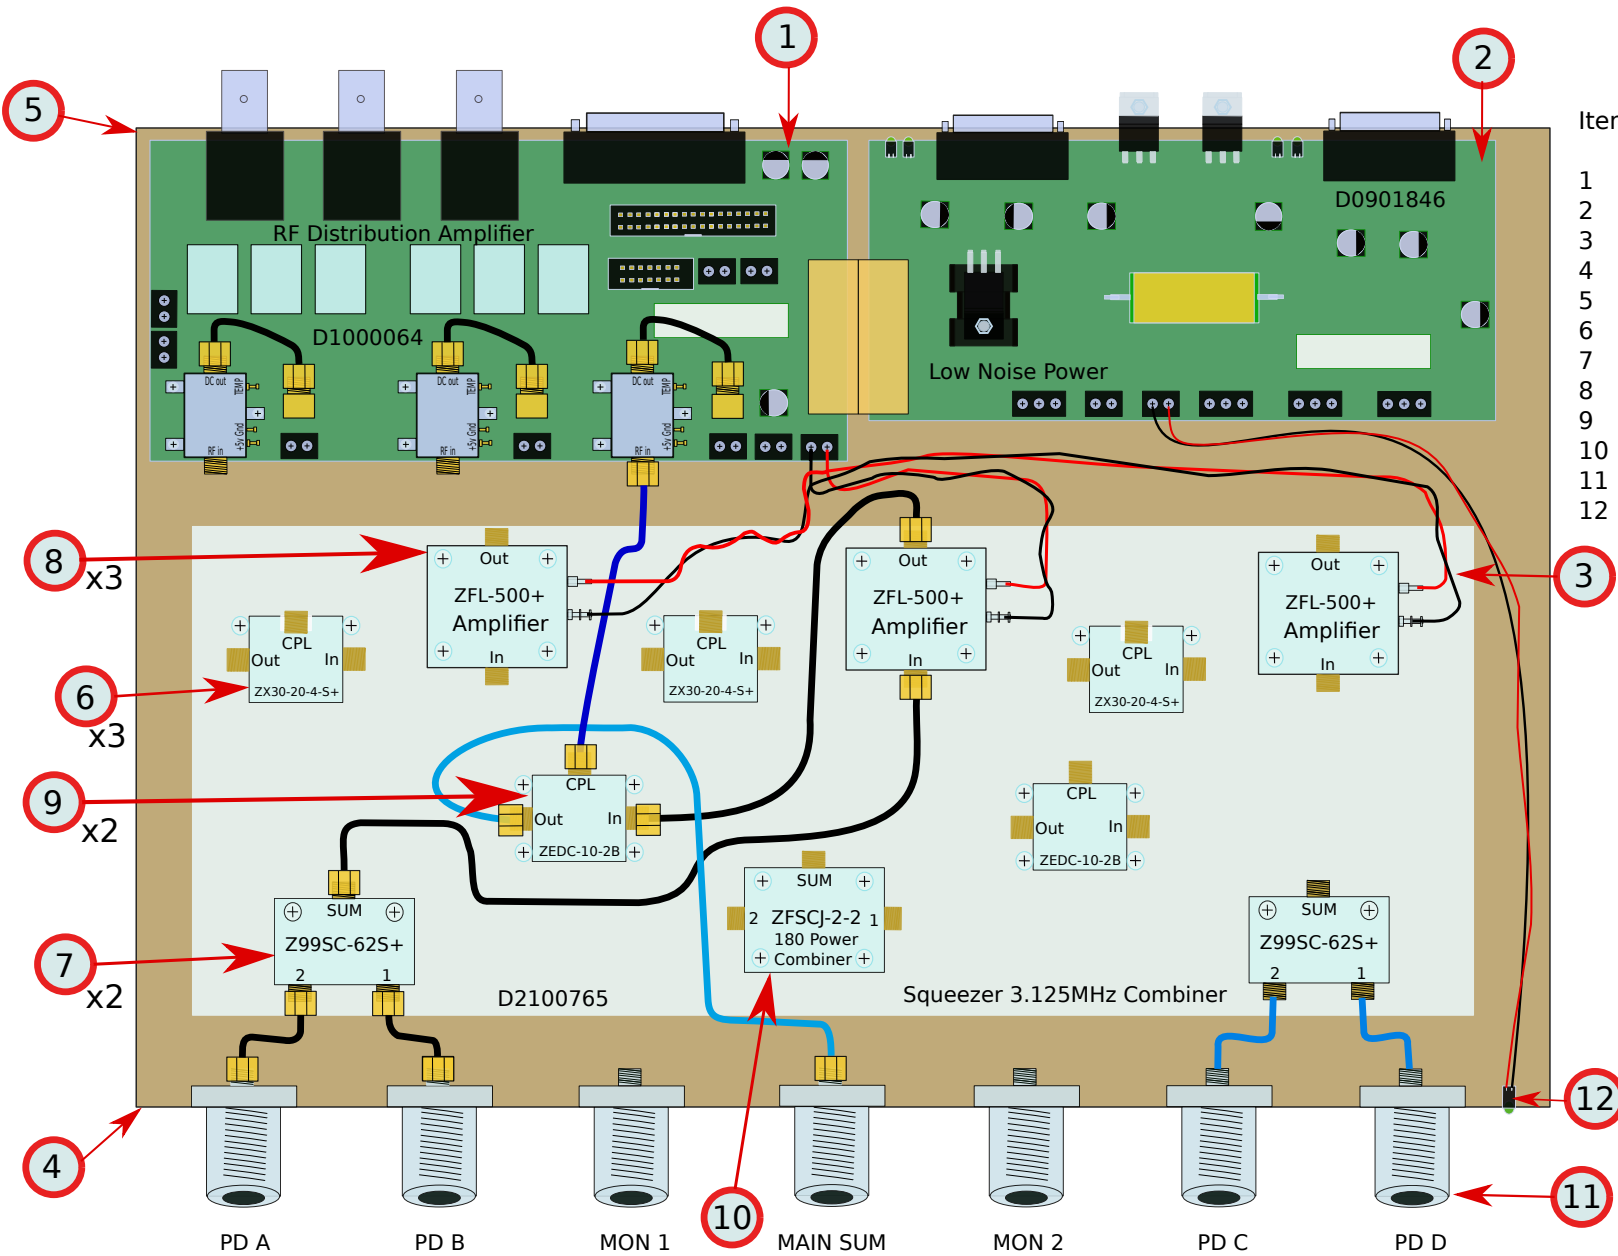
1
2
5
Iter
1
2
3
4
5
6
7
8
9
10
11
12

RF Distribution Amplifier
D1000064
D0901846
Low Noise Power

DC out TEMP RF in +5v Gnd
DC out TEMP RF in +5v Gnd
DC out TEMP RF in +5v Gnd

8
x3
Out
ZFL-500+
Amplifier
In

Out
ZFL-500+
Amplifier
In

Out
ZFL-500+
Amplifier
In
3

CPL
Out In
ZX30-20-4-S+
6
x3

CPL
Out In
ZX30-20-4-S+

CPL
Out In
ZX30-20-4-S+

9
x2
CPL
Out In
ZEDC-10-2B

CPL
Out In
ZEDC-10-2B

SUM
Z99SC-62S+
2 1
7
x2

SUM
2 ZFSCJ-2-2 1
180 Power
Combiner

SUM
Z99SC-62S+
2 1

D2100765
Squeezer 3.125MHz Combiner

12
4
10
11

PD A
PD B
MON 1
MAIN SUM
MON 2
PD C
PD D